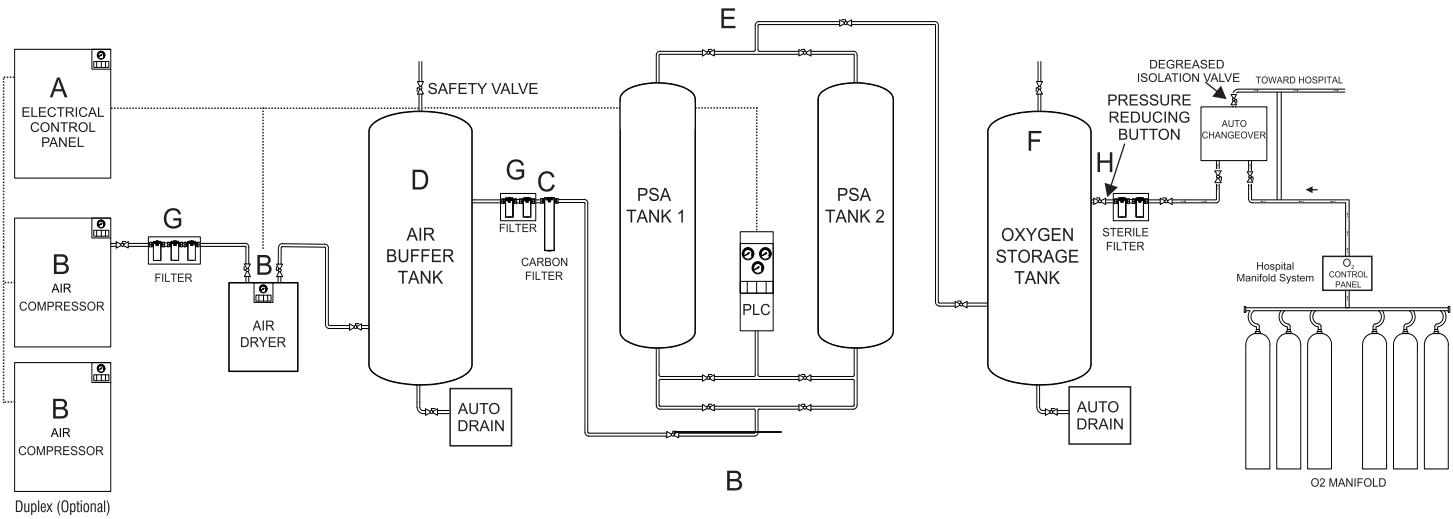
A
ELECTRICAL CONTROL PANEL

B
AIR COMPRESSOR

B
AIR COMPRESSOR

Duplex (Optional)

G
FILTER

B
AIR DRYER

SAFETY VALVE

D
AIR BUFFER TANK

AUTO DRAIN

G
FILTER

C
CARBON FILTER

E

PSA TANK 1

PLC

PSA TANK 2

B

F
OXYGEN STORAGE TANK

AUTO DRAIN

PRESSURE REDUCING BUTTON

H
STERILE FILTER

DEGREASED ISOLATION VALVE

TOWARD HOSPITAL

AUTO CHANGEOVER

Hospital Manifold System

$O_2$ CONTROL PANEL

O2 MANIFOLD